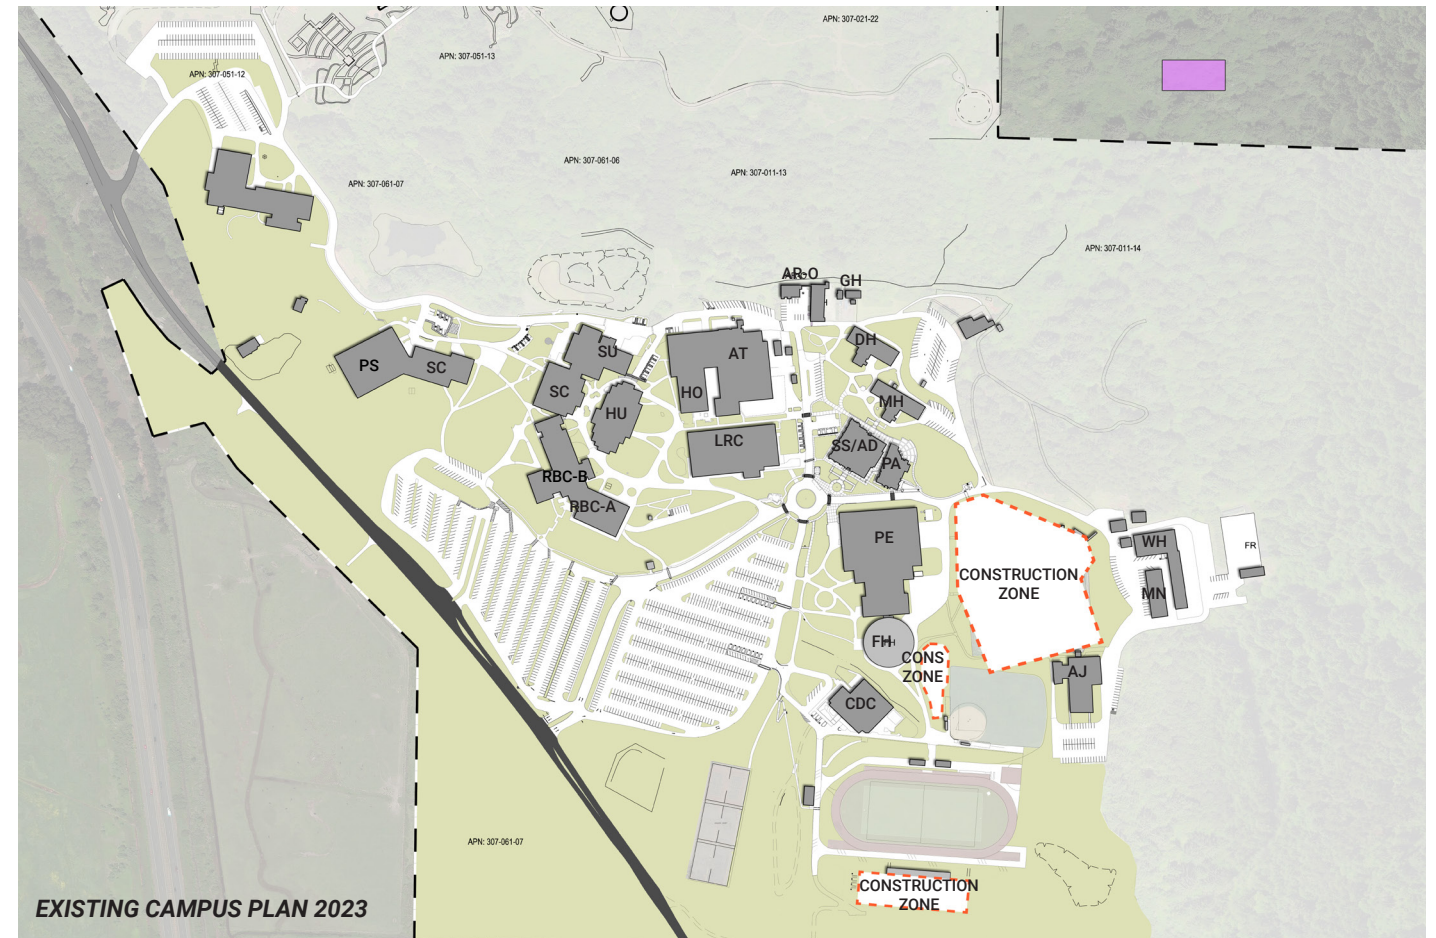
APN: 307-021-22

APN: 307-051-13

APN: 307-051-12

APN: 307-061-06

APN: 307-061-07

APN: 307-011-13

APN: 307-011-14

AR-O

GH

DH

SU

AT

PS

SC

SC

HO

HU

MH

LRC

SS/AD

PA

RBC-B

RBC-A

PE

CONSTRUCTION ZONE

WH

FR

MN

FH

CONS ZONE

AJ

CDC

APN: 307-061-07

CONSTRUCTION ZONE

EXISTING CAMPUS PLAN 2023